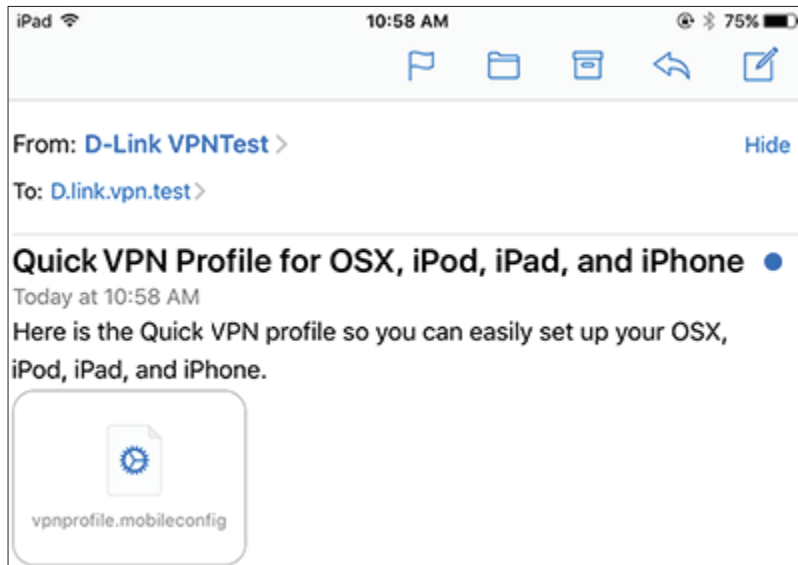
iPad 10:58 AM 75%

From: D-Link VPNTest > Hide

To: D.link.vpn.test >

Quick VPN Profile for OSX, iPod, iPad, and iPhone

Today at 10:58 AM

Here is the Quick VPN profile so you can easily set up your OSX, iPod, iPad, and iPhone.

vpnprofile.mobileconfig